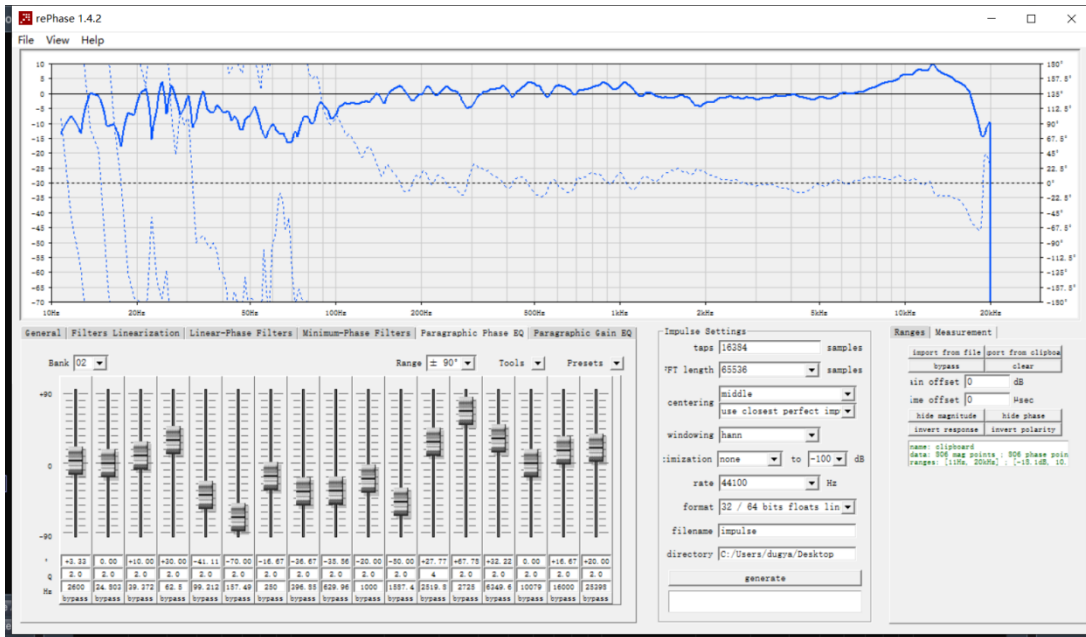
rePhase 1.4.2

File View Help

10 5 0 -5 -10 -15 -20 -25 -30 -35 -40 -45 -50 -55 -60 -65 -70

180° 157.5° 135° 112.5° 90° 67.5° 45° 22.5° 0° -22.5° -45° -67.5° -90° -112.5° -135° -157.5° -180°

10Hz 20Hz 50Hz 100Hz 200Hz 500Hz 1kHz 2kHz 5kHz 10kHz 20kHz

General | Filters Linearization | Linear-Phase Filters | Minimum-Phase Filters | Paragraphic Phase EQ | Paragraphic Gain EQ

Bank 02 Range ± 90° Tools Presets

+90
0
-90

| ° | +3.33 | 0.00 | +10.00 | +30.00 | -41.11 | -70.00 | -16.67 | -36.67 | -35.56 | -20.00 | -50.00 | +27.77 | +67.78 | +32.22 | 0.00 | +16.67 | +20.00 |
|---|---|---|---|---|---|---|---|---|---|---|---|---|---|---|---|---|---|
| Q | 2.0 | 2.0 | 2.0 | 2.0 | 2.0 | 2.0 | 2.0 | 2.0 | 2.0 | 2.0 | 2.0 | 4 | 2.0 | 2.0 | 2.0 | 2.0 | 2.0 |
| Hz | 2600 | 24.803 | 29.372 | 62.5 | 99.212 | 157.49 | 250 | 396.85 | 629.96 | 1000 | 1587.4 | 2519.8 | 2725 | 6349.6 | 10079 | 16000 | 25398 |
| | bypass | bypass | bypass | bypass | bypass | bypass | bypass | bypass | bypass | bypass | bypass | bypass | bypass | bypass | bypass | bypass | bypass |

Impulse Settings
taps 16384 samples
FFT length 65536 samples
centering middle
use closest perfect imp
windowing hann
:imization none to -100 dB
rate 44100 Hz
format 32 / 64 bits floats lin
filename impulse
directory C:/Users/dugya/Desktop
generate

Ranges | Measurement
import from file | port from clipboa
bypass | clear
ain offset 0 dB
ime offset 0 µsec
hide magnitude | hide phase
invert response | invert polarity
name: clipboard
data: 806 mag points ; 806 phase poin
ranges: [11Hz, 20kHz] ; [-15.1dB, 10.